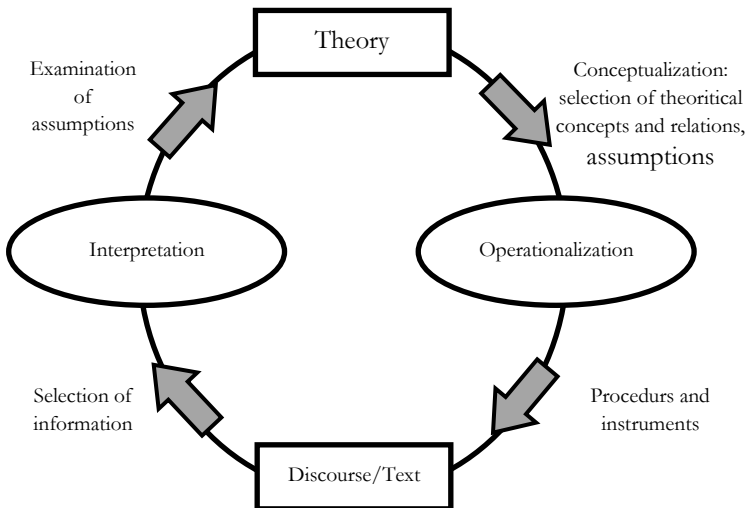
Theory

Examination of assumptions

Conceptualization: selection of theoritical concepts and relations, assumptions

Interpretation

Operationalization

Selection of information

Procedurs and instruments

Discourse/Text